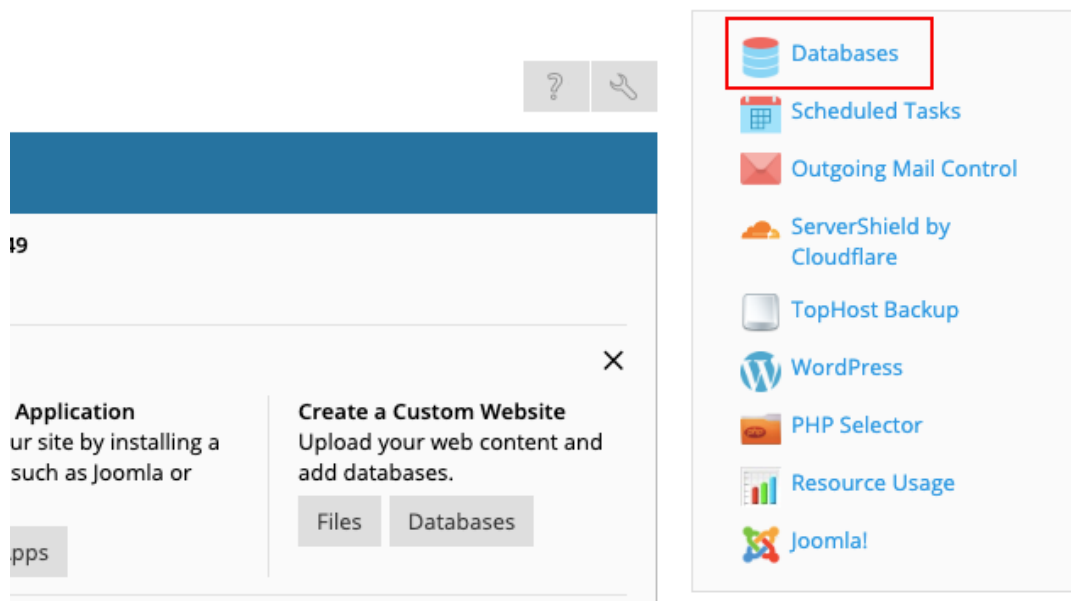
?

49

×

Application
ur site by installing a such as Joomla or

pps

Create a Custom Website
Upload your web content and add databases.

Files

Databases

Databases

Scheduled Tasks

Outgoing Mail Control

ServerShield by Cloudflare

TopHost Backup

WordPress

PHP Selector

Resource Usage

Joomla!